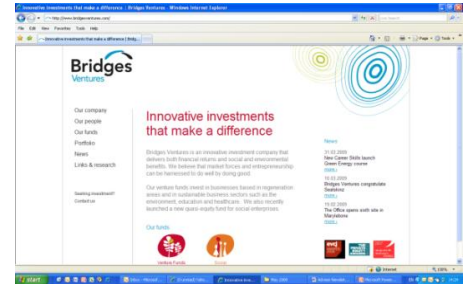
Innovative investments that make a difference : Bridges Ventures - Windows Internet Explorer

http://www.bridgesventures.com/

File Edit View Favorites Tools Help

Innovative investments that make a difference | Brid...

Page Tools

Bridges Ventures

Our company
Our people
Our funds
Portfolio
News
Links & research

Seeking investment?
Contact us

Innovative investments that make a difference

Bridges Ventures is an innovative investment company that delivers both financial returns and social and environmental benefits. We believe that market forces and entrepreneurship can be harnessed to do well by doing good.

Our venture funds invest in businesses based in regeneration areas and in sustainable business sectors such as the environment, education and healthcare. We also recently launched a new quasi equity fund for social enterprises.

Our funds

Venture Funds
Social

News

31.03.2009
New Career Skills launch Green Energy course
more

10.03.2009
Bridges Ventures congratulate Seafarers
more

11.02.2009
The Office opens sixth site in Marylebone
more

Internet
100%

start
Innovative inve...
Microsoft Power...